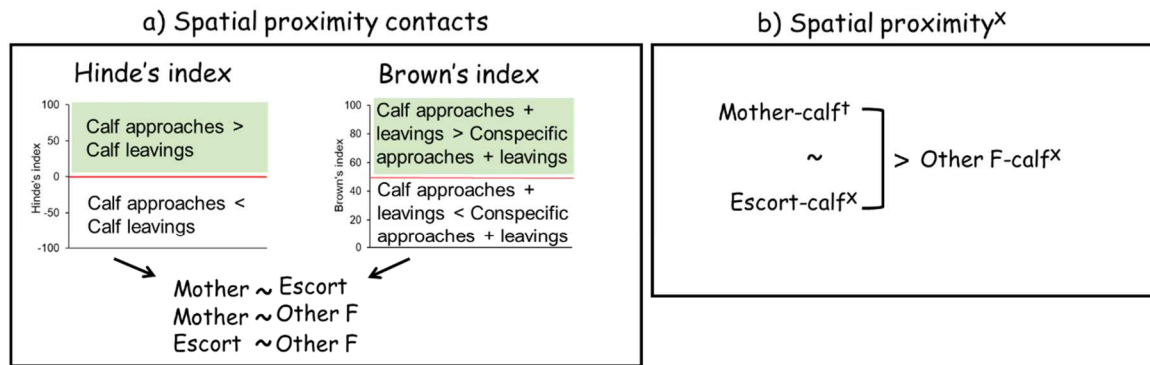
a) Spatial proximity contacts

Hinde's index

100
50
0
-50
-100
Hinde's index

Calf approaches > Calf leavings

Calf approaches < Calf leavings

Brown's index

100
80
60
40
20
0
Brown's index

Calf approaches + leavings > Conspecific approaches + leavings

Calf approaches + leavings < Conspecific approaches + leavings

Mother ~ Escort
Mother ~ Other F
Escort ~ Other F

b) Spatial proximity$^x$

Mother-calf$^†$
~
Escort-calf$^x$
> Other F-calf$^x$